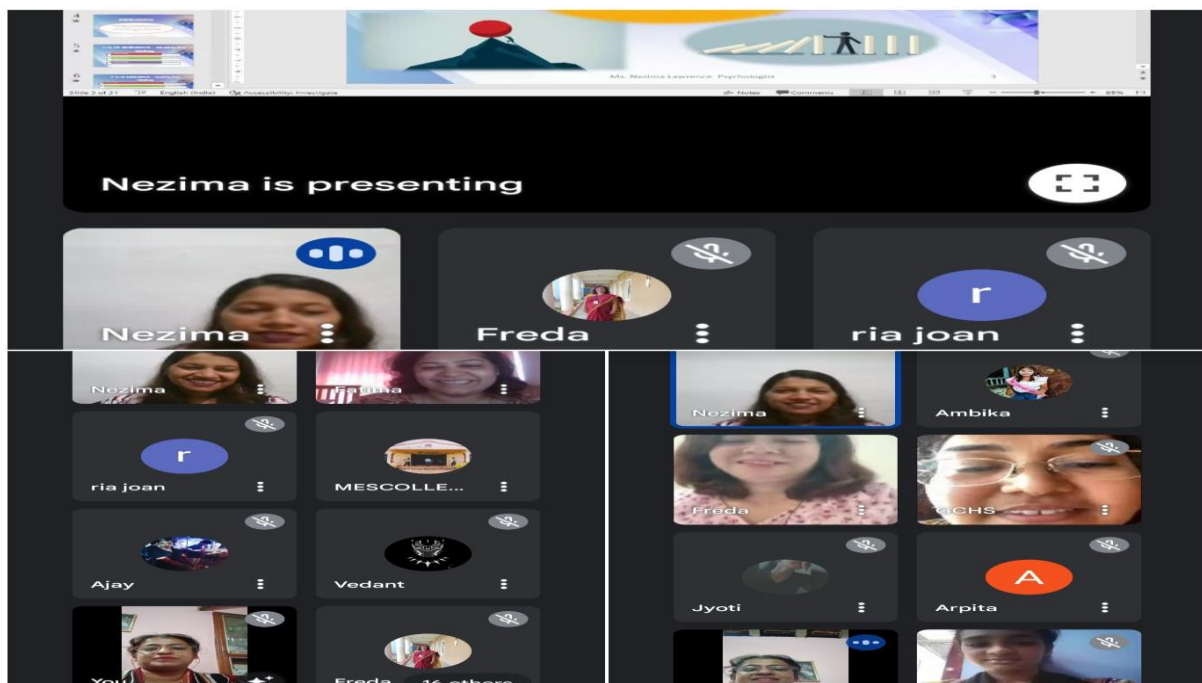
Ms. Nezima Lawrence, Psychologist

Slide 2 of 21 English (India) Accessibility: Investigate Notes Comments 65%

Nezima is presenting

Nezima

Freda

r

ria joan

Nezima

Fatima

r

ria joan

MESCOLLE...

Ajay

Vedant

You

Freda

16 others

Nezima

Ambika

Freda

GCHS

Jyoti

A

Arpita